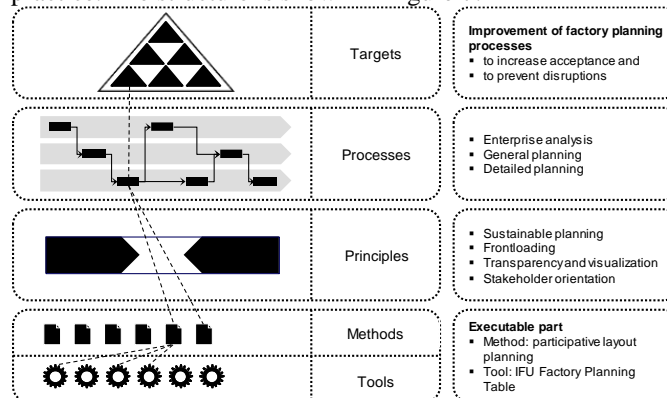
Targets

Improvement of factory planning processes
▪ to increase acceptance and
▪ to prevent disruptions

Processes

▪ Enterprise analysis
▪ General planning
▪ Detailed planning

Principles

▪ Sustainable planning
▪ Frontloading
▪ Transparency and visualization
▪ Stakeholder orientation

Methods

Tools

Executable part
▪ Method: participative layout planning
▪ Tool: IFU Factory Planning Table